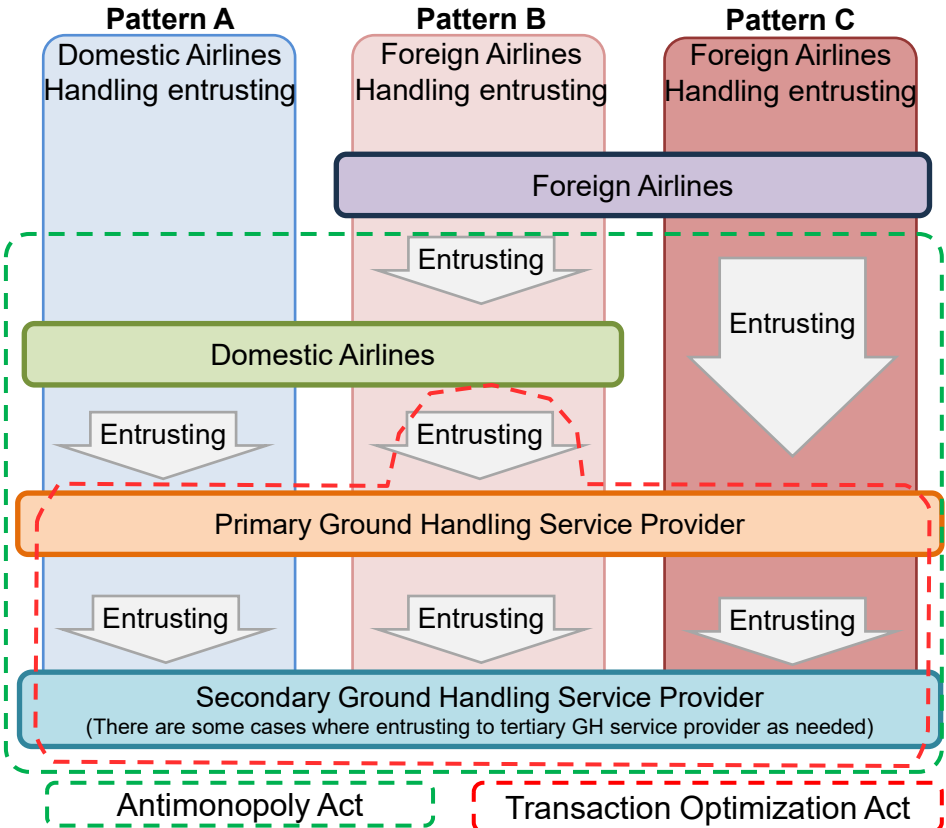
Pattern A
Domestic Airlines Handling entrusting

Pattern B
Foreign Airlines Handling entrusting

Pattern C
Foreign Airlines Handling entrusting

Foreign Airlines

Entrusting

Entrusting

Domestic Airlines

Entrusting

Entrusting

Primary Ground Handling Service Provider

Entrusting

Entrusting

Entrusting

Secondary Ground Handling Service Provider
(There are some cases where entrusting to tertiary GH service provider as needed)

Antimonopoly Act

Transaction Optimization Act